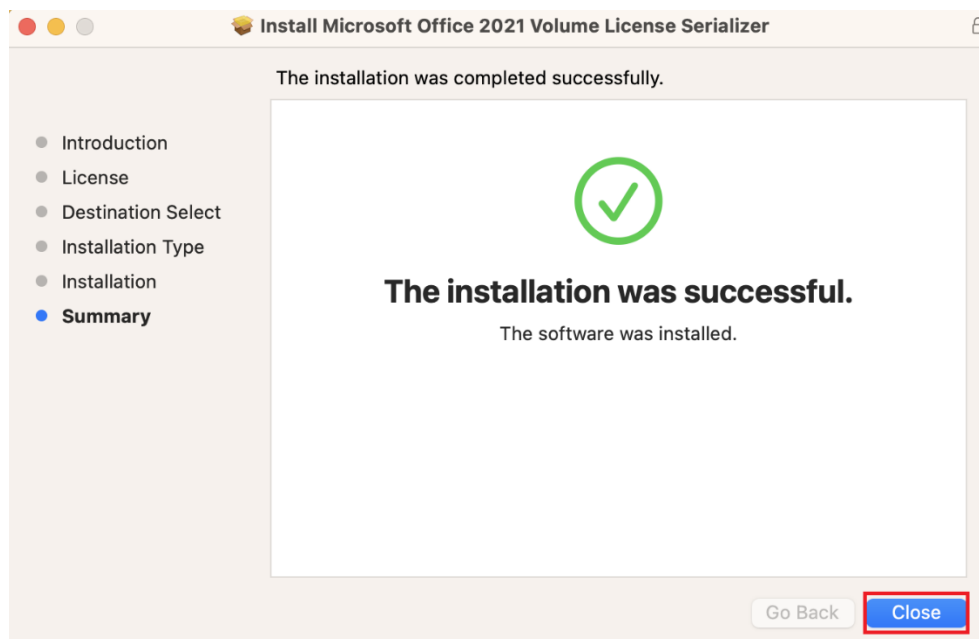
Install Microsoft Office 2021 Volume License Serializer

The installation was completed successfully.

Introduction
License
Destination Select
Installation Type
Installation
Summary

The installation was successful.

The software was installed.

Go Back
Close